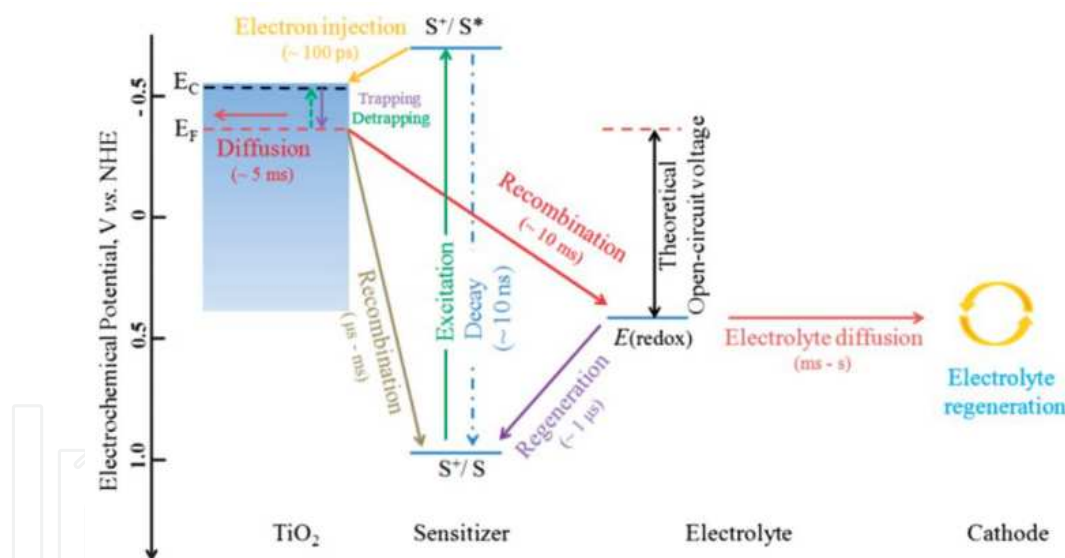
Electron injection
(~ 100 ps)
$S^+/S^*$
-0.5
$E_C$
$E_F$
Trapping
Detrapping
Diffusion
(~ 5 ms)
0
0.5
1.0
Electrochemical Potential, V vs. NHE
Recombination
(~ 10 ms)
Theoretical
Open-circuit voltage
Excitation
Decay
(~ 10 ns)
Recombination
(μs - ms)
$E$(redox)
Electrolyte diffusion
(ms - s)
Electrolyte
regeneration
Regeneration
(~ 1 μs)
$S^+/S$
$TiO_2$
Sensitizer
Electrolyte
Cathode